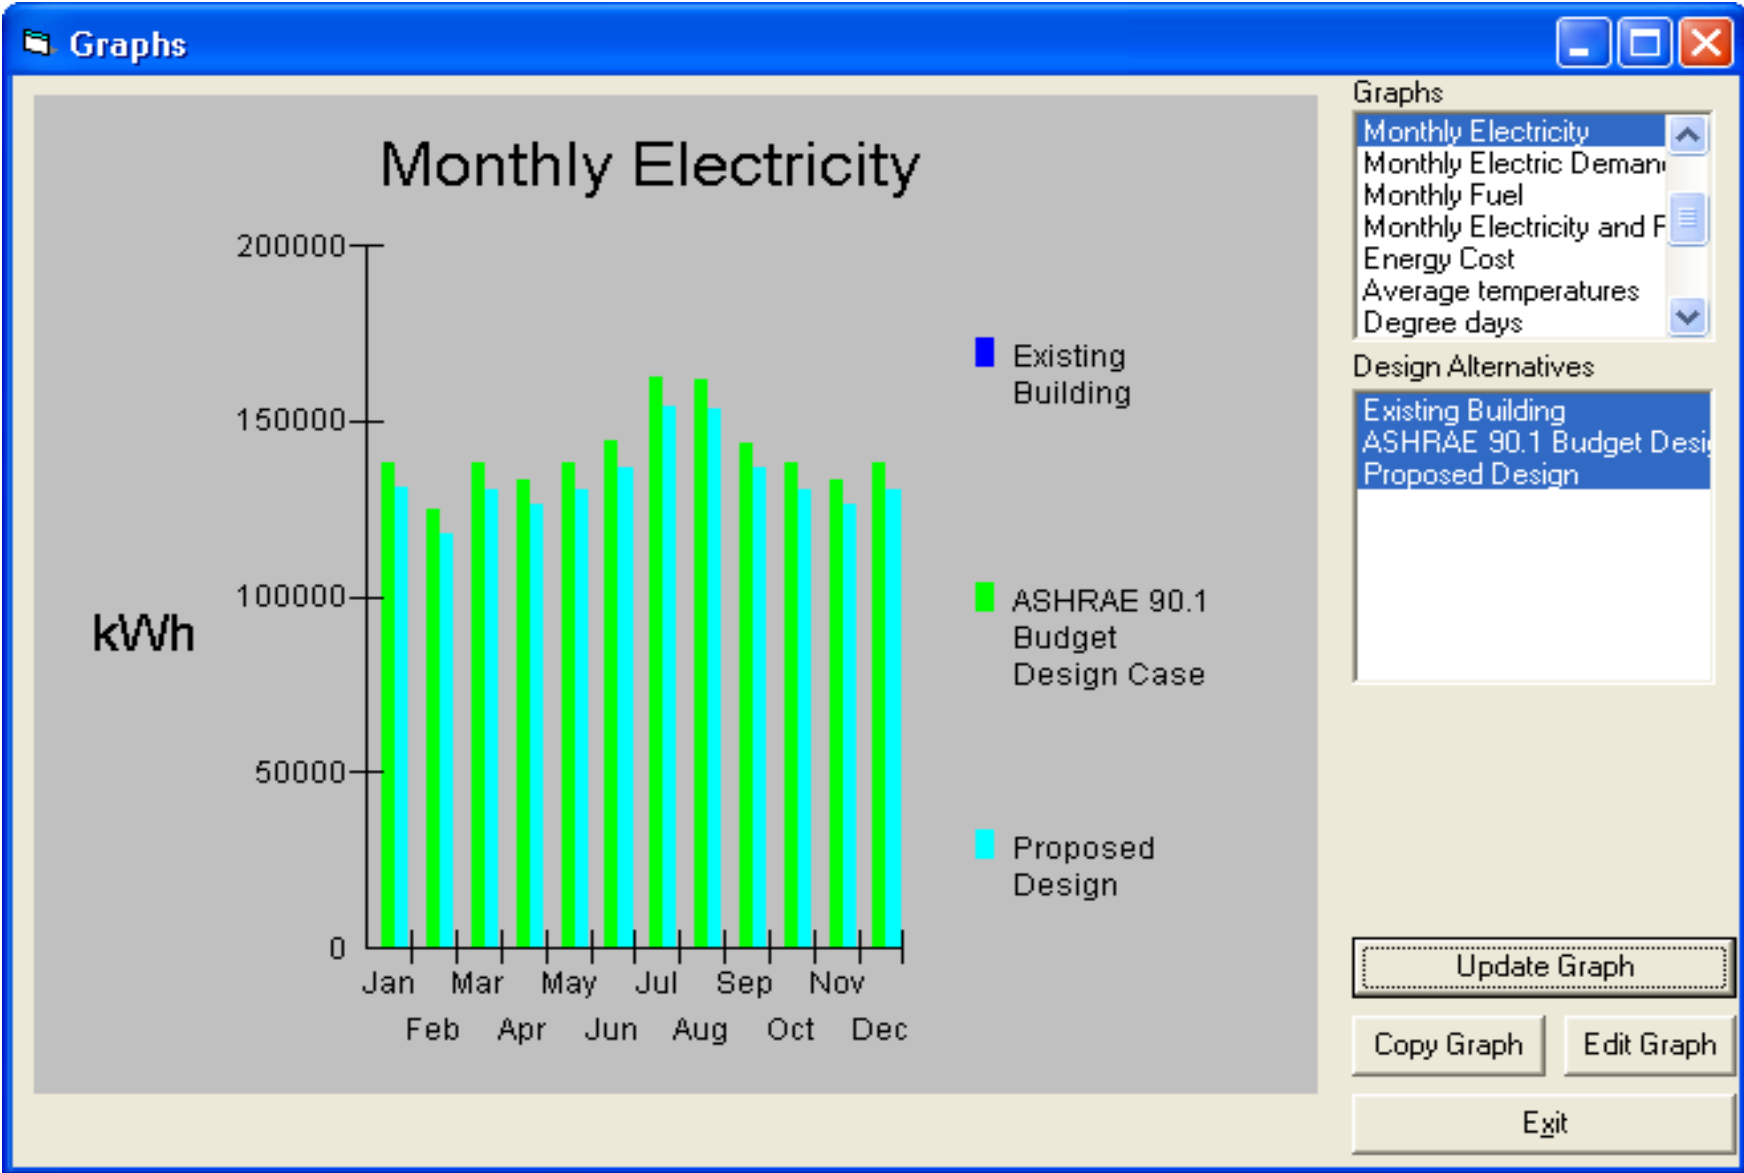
Graphs

Monthly Electricity

200000
150000
100000
50000
0

kWh

Jan Mar May Jul Sep Nov
Feb Apr Jun Aug Oct Dec

Existing Building

ASHRAE 90.1 Budget Design Case

Proposed Design

Graphs
Monthly Electricity
Monthly Electric Deman
Monthly Fuel
Monthly Electricity and F
Energy Cost
Average temperatures
Degree days

Design Alternatives
Existing Building
ASHRAE 90.1 Budget Desi
Proposed Design

Update Graph
Copy Graph
Edit Graph
Exit